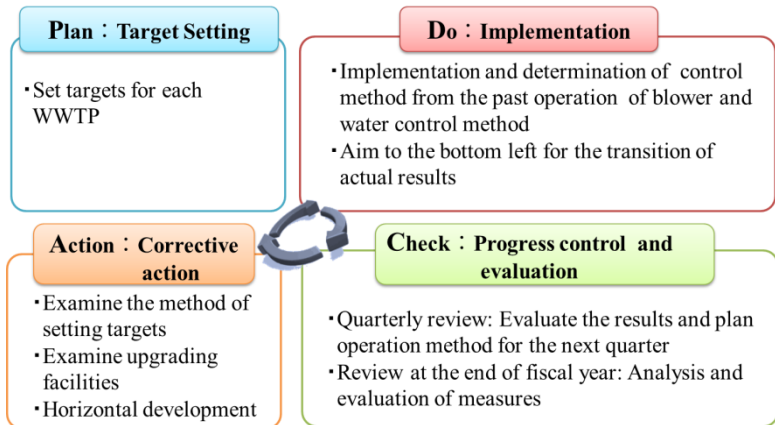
Plan：Target Setting

・Set targets for each WWTP

Do：Implementation

・Implementation and determination of control method from the past operation of blower and water control method
・Aim to the bottom left for the transition of actual results

Action：Corrective action

・Examine the method of setting targets
・Examine upgrading facilities
・Horizontal development

Check：Progress control and evaluation

・Quarterly review: Evaluate the results and plan operation method for the next quarter
・Review at the end of fiscal year: Analysis and evaluation of measures